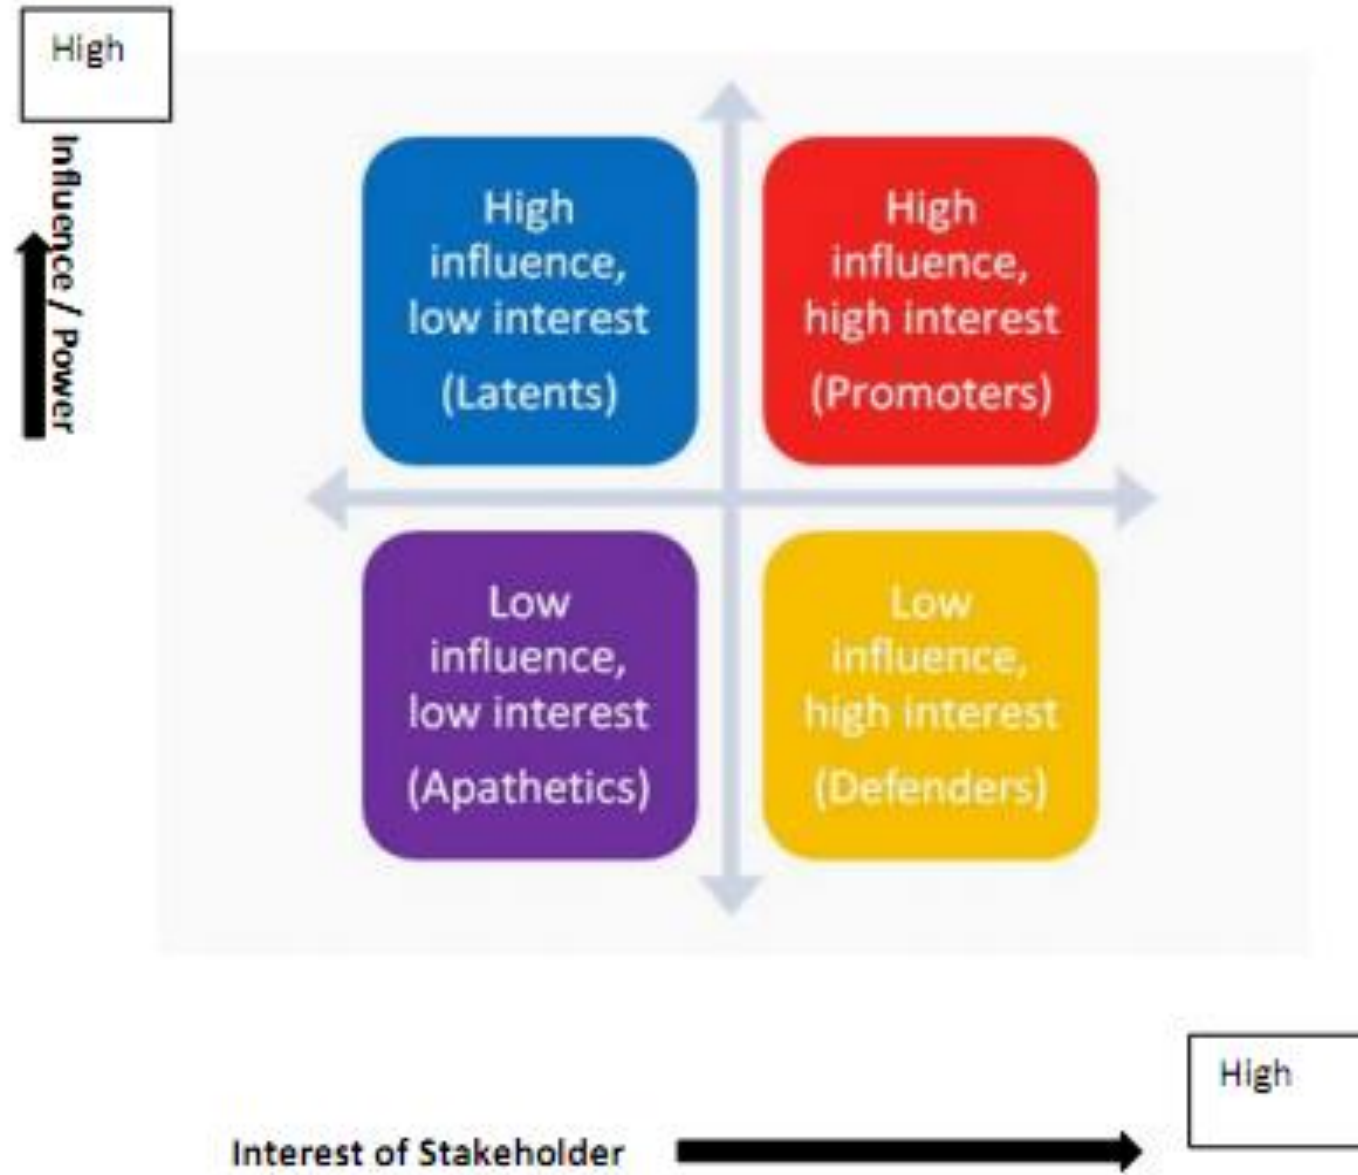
High

Influence / Power

High influence, low interest (Latents)

High influence, high interest (Promoters)

Low influence, low interest (Apathetics)

Low influence, high interest (Defenders)

High

Interest of Stakeholder